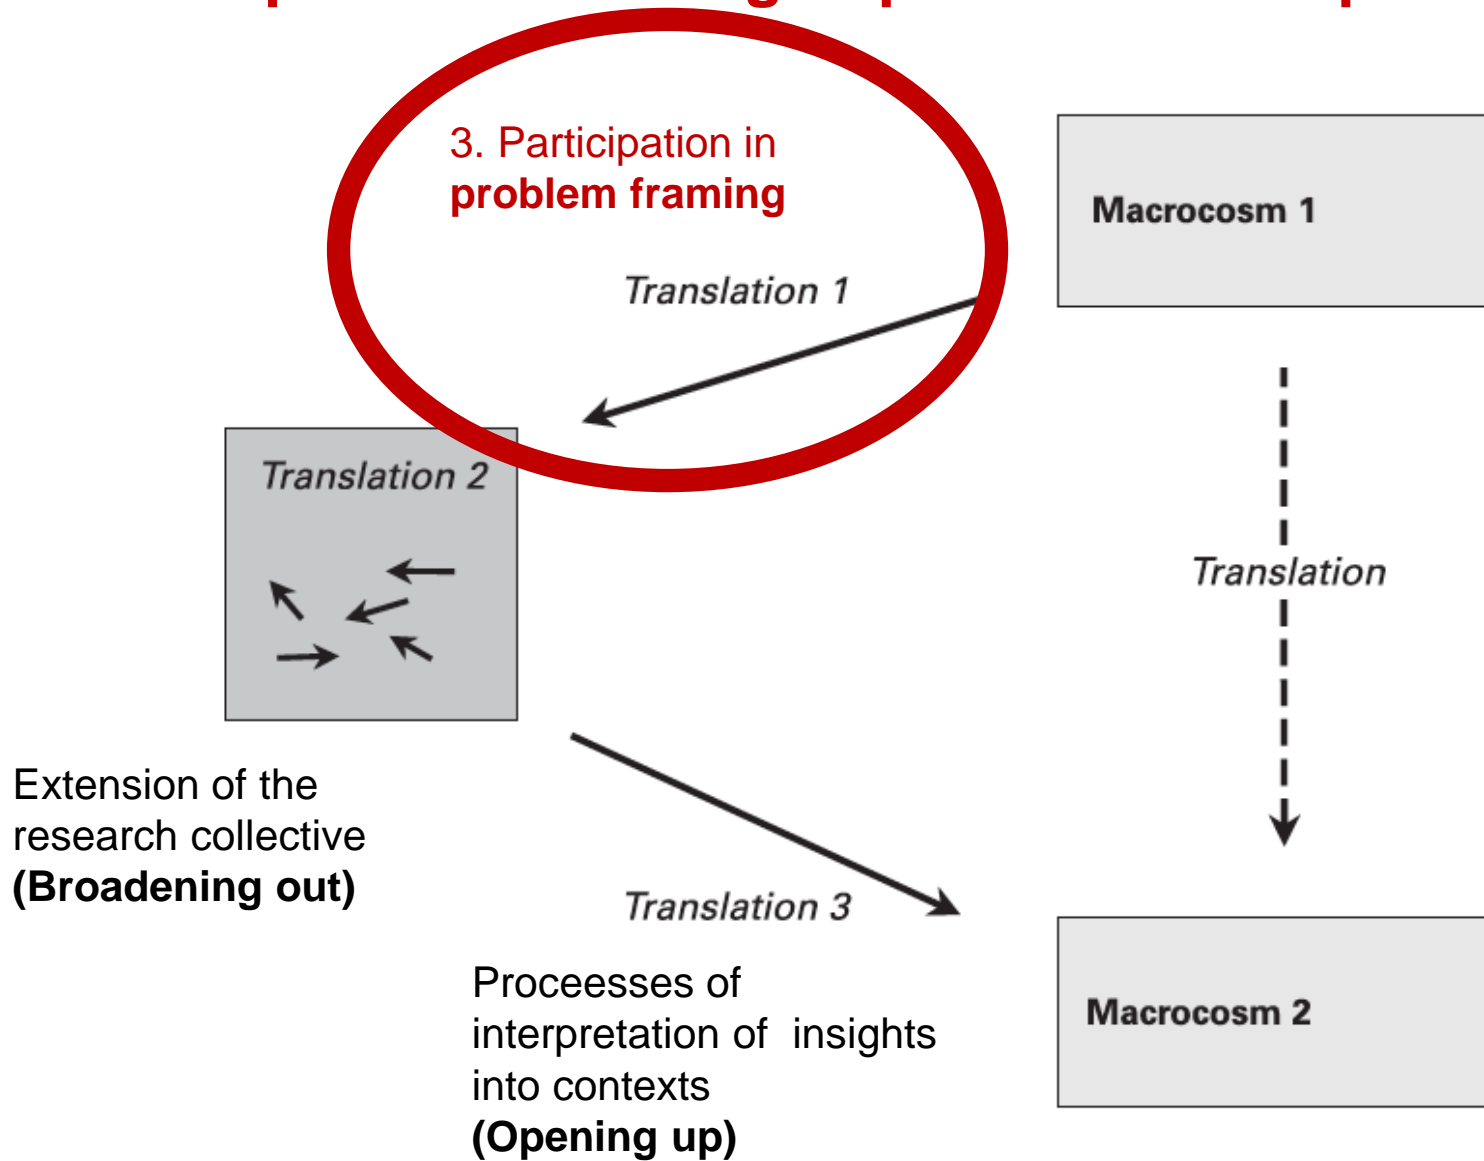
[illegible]

3. Participation in **problem framing**

Translation 1

Macrocosm 1

Translation 2

Translation

Extension of the research collective **(Broadening out)**

Translation 3

Processes of interpretation of insights into contexts **(Opening up)**

Macrocosm 2